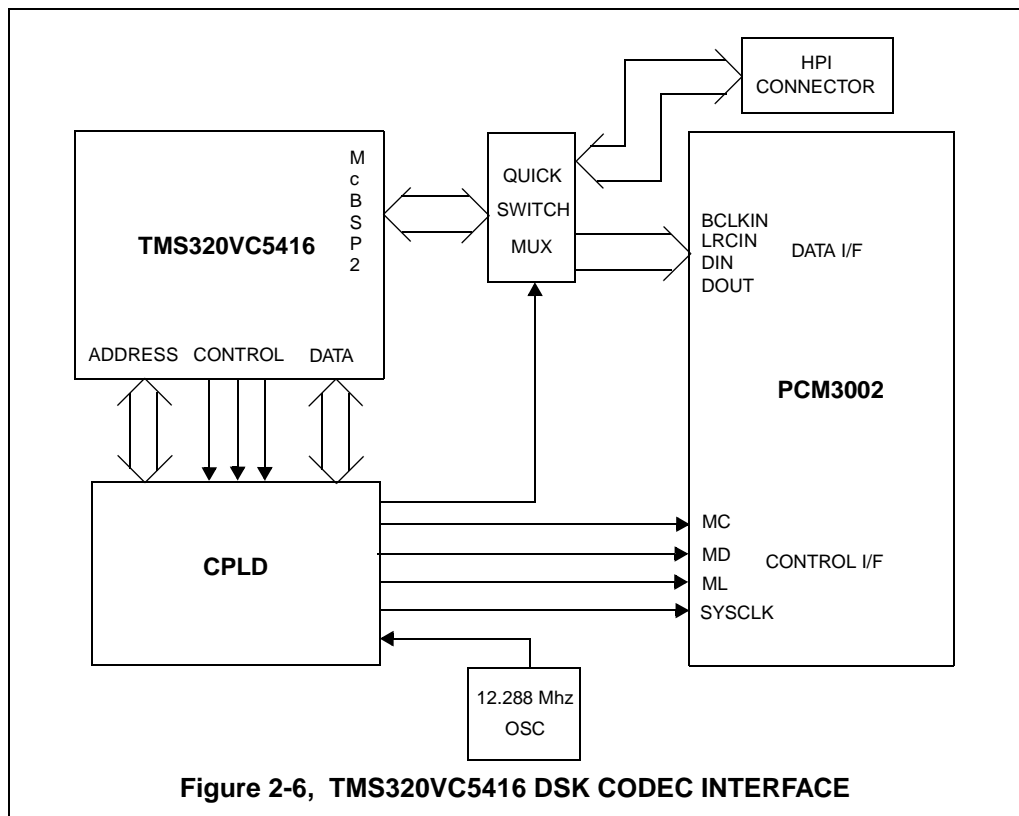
HPI CONNECTOR

TMS320VC5416

M c B S P 2

QUICK SWITCH MUX

BCLKIN
LRCIN
DIN
DOUT

DATA I/F

ADDRESS CONTROL DATA

PCM3002

CPLD

MC
MD
ML
SYSCLK

CONTROL I/F

12.288 Mhz OSC

Figure 2-6, TMS320VC5416 DSK CODEC INTERFACE